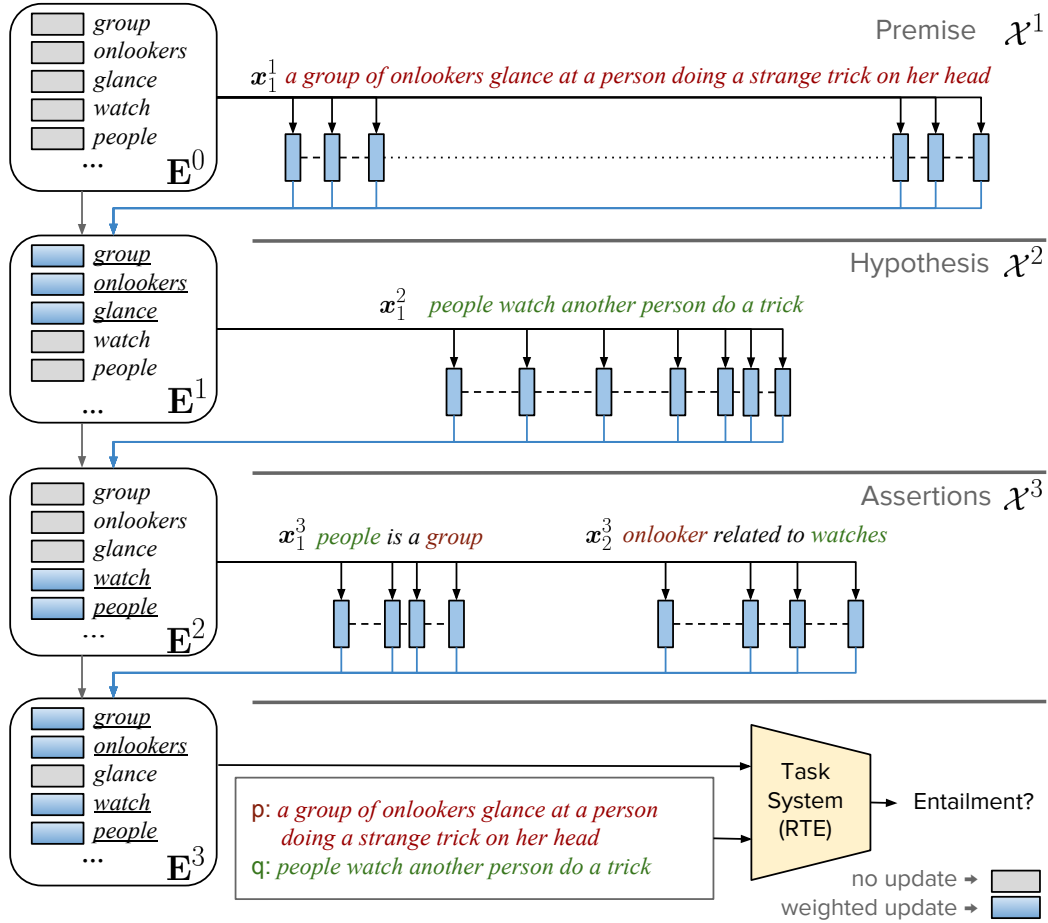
group
onlookers
glance
watch
people
...
$\mathbf{E}^0$

Premise $\mathcal{X}^1$

$\boldsymbol{x}_1^1$ a group of onlookers glance at a person doing a strange trick on her head

group
onlookers
glance
watch
people
...
$\mathbf{E}^1$

Hypothesis $\mathcal{X}^2$

$\boldsymbol{x}_1^2$ people watch another person do a trick

group
onlookers
glance
watch
people
...
$\mathbf{E}^2$

Assertions $\mathcal{X}^3$

$\boldsymbol{x}_1^3$ people is a group

$\boldsymbol{x}_2^3$ onlooker related to watches

group
onlookers
glance
watch
people
...
$\mathbf{E}^3$

p: a group of onlookers glance at a person doing a strange trick on her head
q: people watch another person do a trick

Task System (RTE)

Entailment?

no update ➜
weighted update ➜